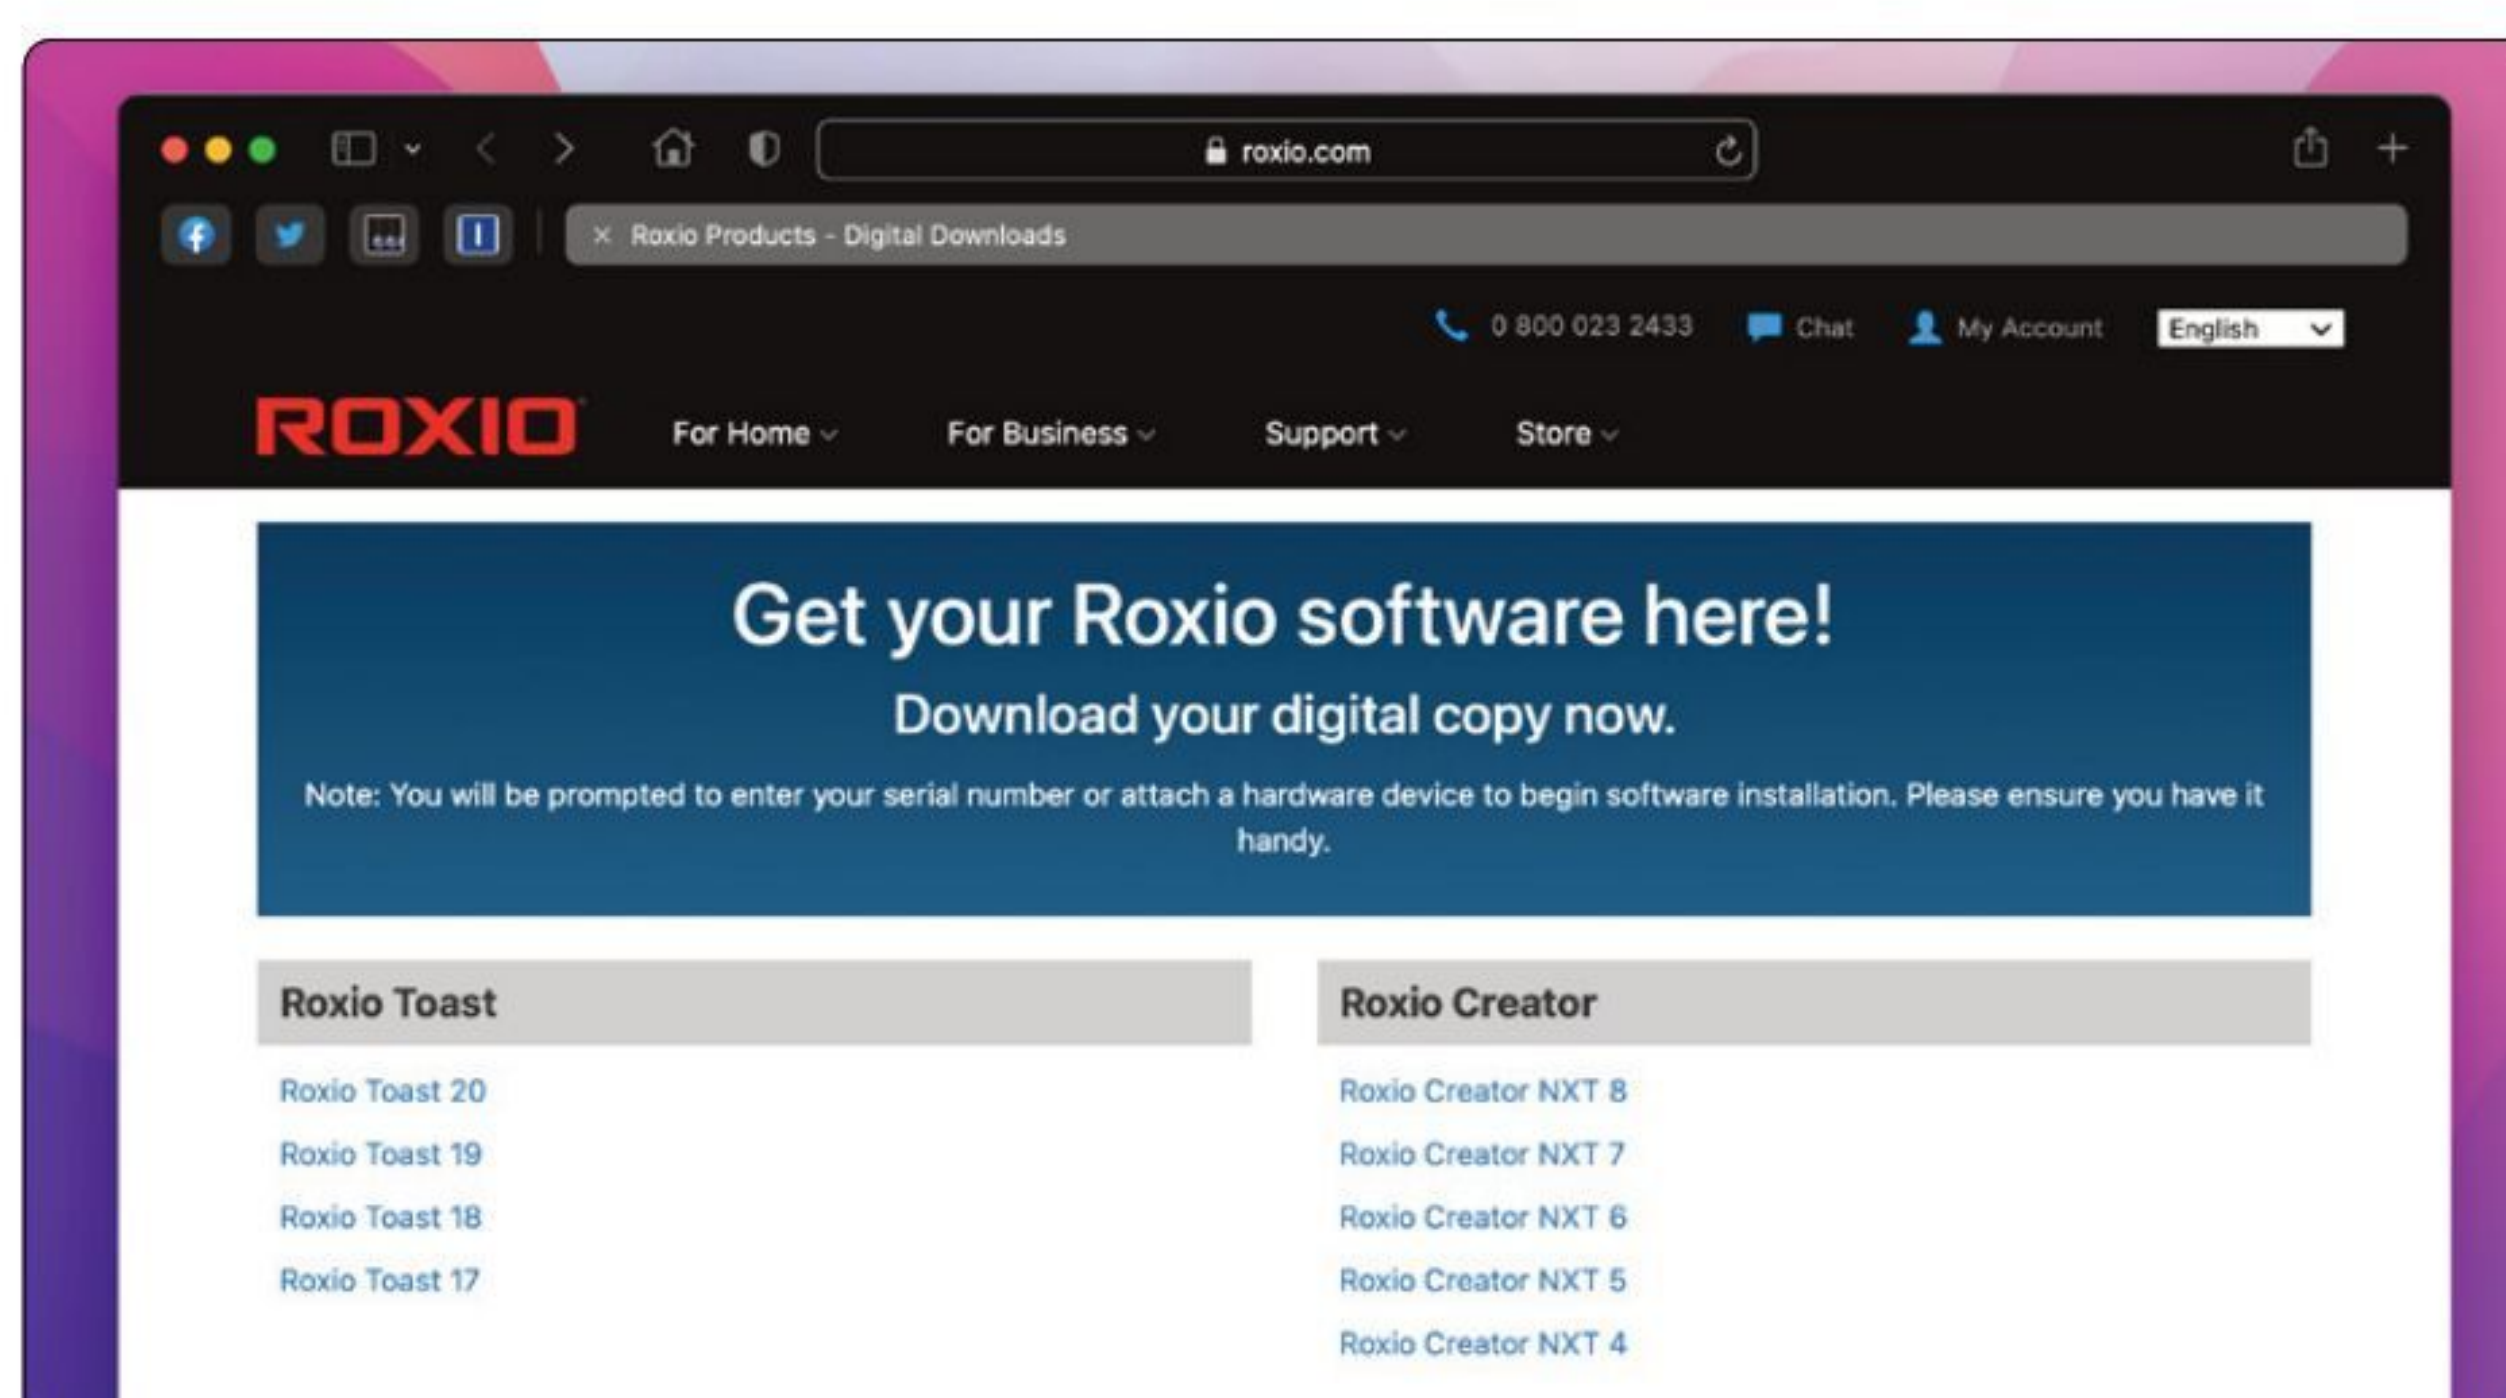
roxio.com

× Roxio Products - Digital Downloads

0 800 023 2433 Chat My Account English

ROXIO For Home For Business Support Store

Get your Roxio software here!

Download your digital copy now.

Note: You will be prompted to enter your serial number or attach a hardware device to begin software installation. Please ensure you have it handy.

Roxio Toast

Roxio Toast 20

Roxio Toast 19

Roxio Toast 18

Roxio Toast 17

Roxio Creator

Roxio Creator NXT 8

Roxio Creator NXT 7

Roxio Creator NXT 6

Roxio Creator NXT 5

Roxio Creator NXT 4